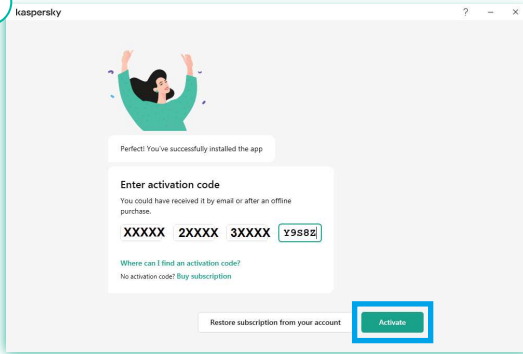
kaspersky

? – ×

Perfect! You've successfully installed the app

Enter activation code

You could have received it by email or after an offline purchase.

XXXXX 2XXXX 3XXXX Y9S8Z

Where can I find an activation code?

No activation code? Buy subscription

Restore subscription from your account

Activate